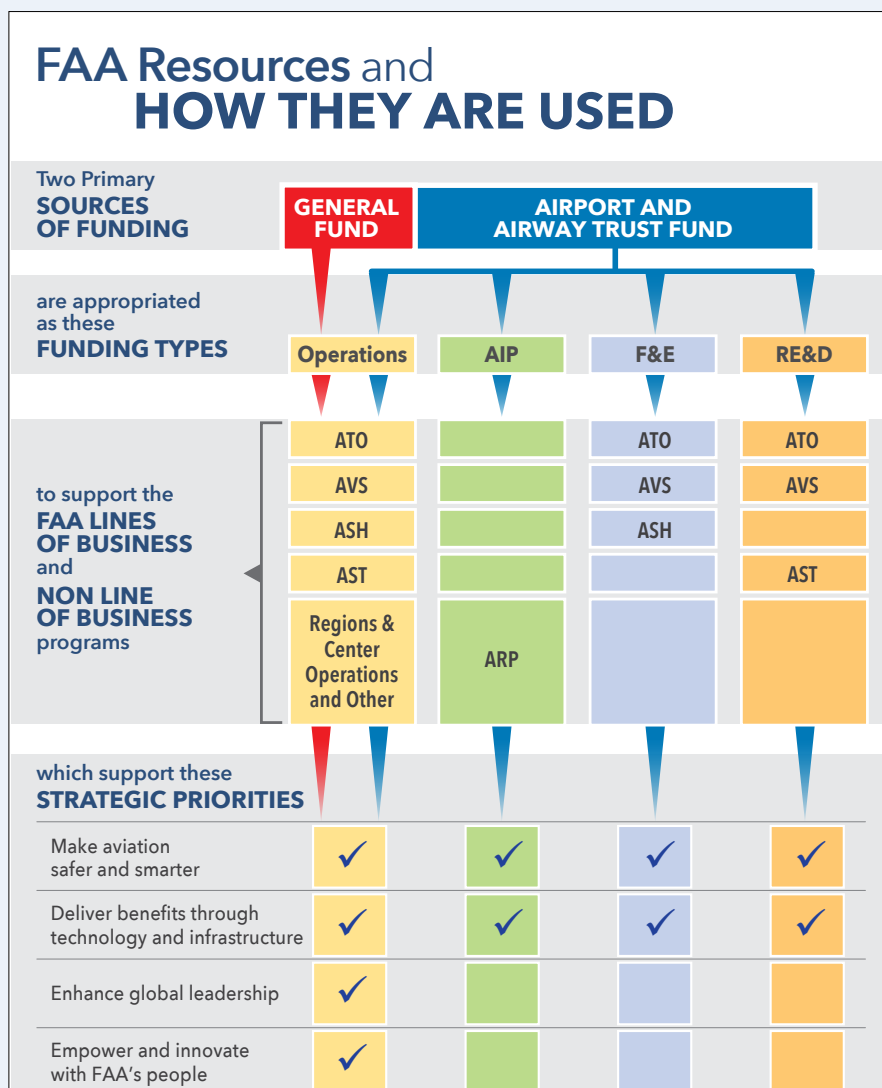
FAA Resources and
HOW THEY ARE USED

Two Primary
SOURCES OF FUNDING

GENERAL FUND

AIRPORT AND AIRWAY TRUST FUND

are appropriated as these
FUNDING TYPES

| Operations | AIP | F&E | RE&D |
|---|---|---|---|
| ATO | | ATO | ATO |
| AVS | | AVS | AVS |
| ASH | | ASH | |
| AST | | | AST |
| Regions & Center Operations and Other | ARP | | |

to support the
FAA LINES OF BUSINESS
and
NON LINE OF BUSINESS
programs

which support these
STRATEGIC PRIORITIES

| | Operations | AIP | F&E | RE&D |
|---|---|---|---|---|
| Make aviation safer and smarter | ✓ | ✓ | ✓ | ✓ |
| Deliver benefits through technology and infrastructure | ✓ | ✓ | ✓ | ✓ |
| Enhance global leadership | ✓ | | | |
| Empower and innovate with FAA's people | ✓ | | | |